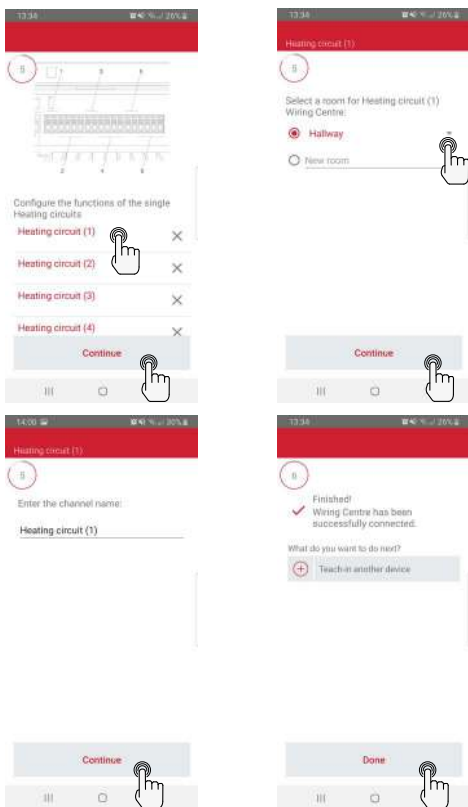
13:34

5

Configure the functions of the single Heating circuits

Heating circuit (1)

Heating circuit (2)

Heating circuit (3)

Heating circuit (4)

Continue

13:34

Heating circuit (1)

5

Select a room for Heating circuit (1) Wiring Centre:

Hallway

New room

Continue

14:00

Heating circuit (1)

5

Enter the channel name:

Heating circuit (1)

Continue

13:34

6

Finished!
Wiring Centre has been successfully connected.

What do you want to do next?

Teach-in another device

Done